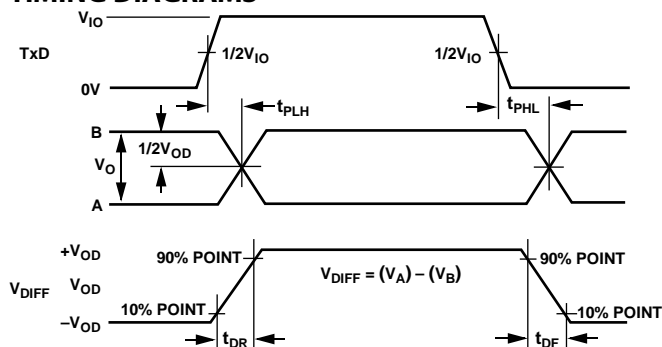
TIMING DIAGRAMS

$V_{IO}$

TxD

$1/2V_{IO}$

$1/2V_{IO}$

0V

$t_{PLH}$

$t_{PHL}$

B

$1/2V_{OD}$

$V_O$

A

$+V_{OD}$

90% POINT

$V_{DIFF} = (V_A) - (V_B)$

90% POINT

$V_{DIFF}$

$V_{OD}$

10% POINT

$-V_{OD}$

10% POINT

$t_{DR}$

$t_{DF}$